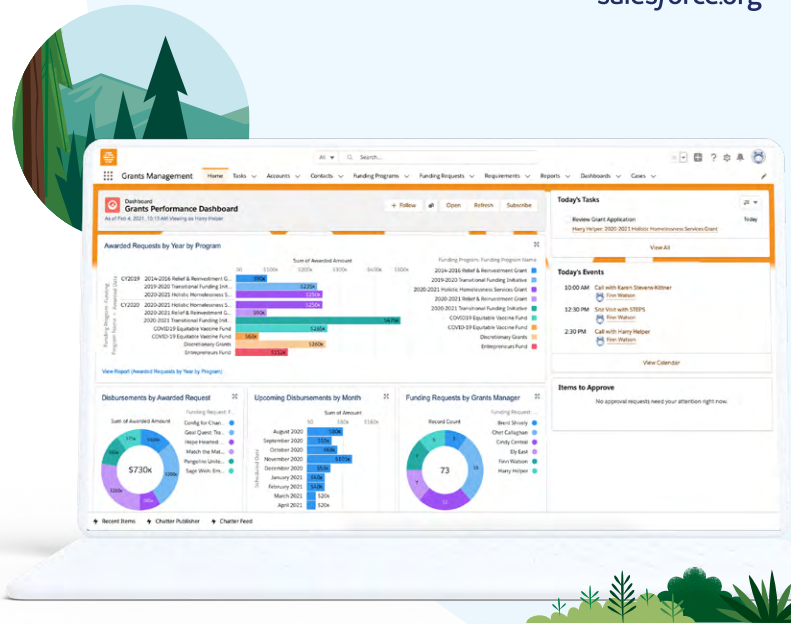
salesforce.org

All Search...

Grants Management Home Tasks Accounts Contacts Funding Programs Funding Requests Requirements Reports Dashboards Cases

Dashboard
Grants Performance Dashboard
As of Feb 4, 2021, 10:10 AM Viewing as Harry Helper

+ Follow Open Refresh Subscribe

Awarded Requests by Year by Program

Sum of Awarded Amount

$0 $100k $200k $300k $400k $500k

CY2019 2014-2016 Relief & Reinvestment G... $90k
2019-2020 Transitional Funding Init... $220k
2020-2021 Holistic Homelessness S... $250k
CY2020 2020-2021 Holistic Homelessness S... $250k
2020-2021 Relief & Reinvestment G... $90k
2020-2021 Transitional Funding Init... $470k
COVID19 Equitable Vaccine Fund $230k
COVID-19 Equitable Vaccine Fund $60k
Discretionary Grants $260k
Entrepreneurs Fund $150k

Funding Program: Funding Program Name
2014-2016 Relief & Reinvestment Grant
2019-2020 Transitional Funding Initiative
2020-2021 Holistic Homelessness Services Grant
2020-2021 Relief & Reinvestment Grant
2020-2021 Transitional Funding Initiative
COVID19 Equitable Vaccine Fund
COVID-19 Equitable Vaccine Fund
Discretionary Grants
Entrepreneurs Fund

View Report (Awarded Requests by Year by Program)

Today's Tasks
Review Grant Application Today
Harry Helper: 2020-2021 Holistic Homelessness Services Grant
View All

Today's Events
10:00 AM Call with Karen Stevens-Kittner
Finn Watson
12:30 PM Site Visit with STEPS
Finn Watson
2:30 PM Call with Harry Helper
Finn Watson
View Calendar

Items to Approve
No approval requests need your attention right now.

Disbursements by Awarded Request
Sum of Awarded Amount
$730k
Funding Request: F...
Config for Chan...
Goal Quest Tra...
Hope Healed...
Match the Mat...
Pangolin Unite...
Sage Wellness Em...

Upcoming Disbursements by Month
Sum of Amount
$0 $50k $100k
August 2020 $80k
September 2020 $50k
October 2020 $63k
November 2020 $110k
December 2020 $35k
January 2021 $40k
February 2021 $40k
March 2021 $20k
April 2021 $20k

Funding Requests by Grants Manager
Record Count
73
Brent Shively
Cheri Callaghan
Cindy Central
Ely East
Finn Watson
Harry Helper

Recent Items Chatter Publisher Chatter Feed